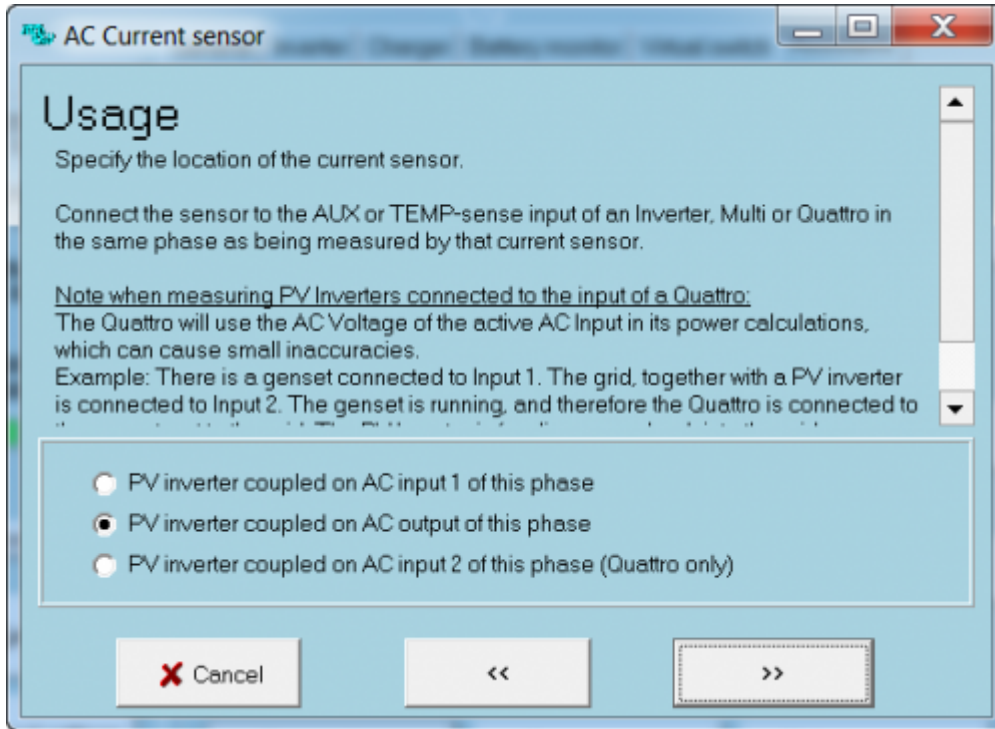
AC Current sensor

Usage

Specify the location of the current sensor.

Connect the sensor to the AUX or TEMP-sense input of an Inverter, Multi or Quattro in the same phase as being measured by that current sensor.

Note when measuring PV Inverters connected to the input of a Quattro:
The Quattro will use the AC Voltage of the active AC Input in its power calculations, which can cause small inaccuracies.
Example: There is a genset connected to Input 1. The grid, together with a PV inverter is connected to Input 2. The genset is running, and therefore the Quattro is connected to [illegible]

PV inverter coupled on AC input 1 of this phase
PV inverter coupled on AC output of this phase
PV inverter coupled on AC input 2 of this phase (Quattro only)

Cancel
<<
>>